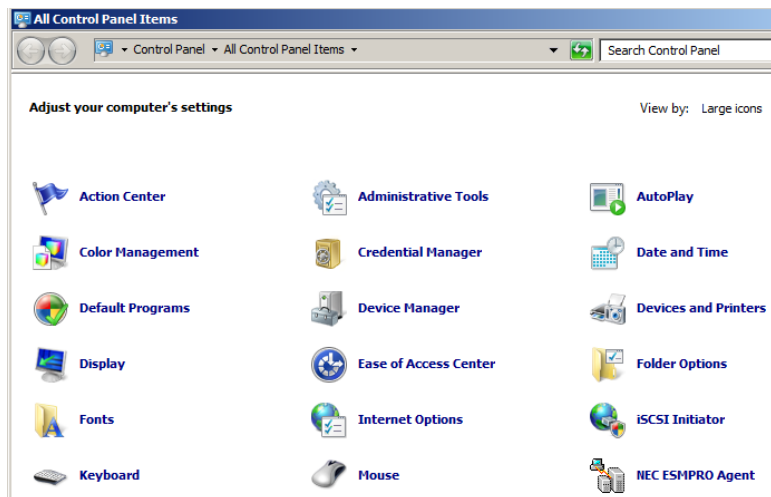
All Control Panel Items

Control Panel ▸ All Control Panel Items ▸

Search Control Panel

Adjust your computer's settings

View by: Large icons

Action Center

Administrative Tools

AutoPlay

Color Management

Credential Manager

Date and Time

Default Programs

Device Manager

Devices and Printers

Display

Ease of Access Center

Folder Options

Fonts

Internet Options

iSCSI Initiator

Keyboard

Mouse

NEC ESMPRO Agent